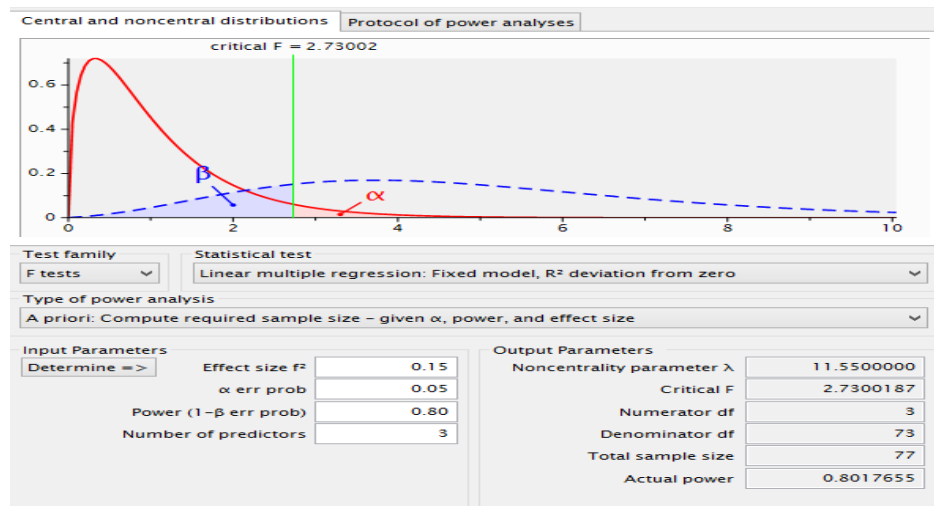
Central and noncentral distributions | Protocol of power analyses

critical F = 2.73002

0.6
0.4
0.2
0

β
α

0 2 4 6 8 10

Test family
F tests

Statistical test
Linear multiple regression: Fixed model, R² deviation from zero

Type of power analysis
A priori: Compute required sample size – given α, power, and effect size

Input Parameters

Determine =>

| | |
|---|---|
| Effect size f² | 0.15 |
| α err prob | 0.05 |
| Power (1–β err prob) | 0.80 |
| Number of predictors | 3 |

Output Parameters

| | |
|---|---|
| Noncentrality parameter λ | 11.5500000 |
| Critical F | 2.7300187 |
| Numerator df | 3 |
| Denominator df | 73 |
| Total sample size | 77 |
| Actual power | 0.8017655 |